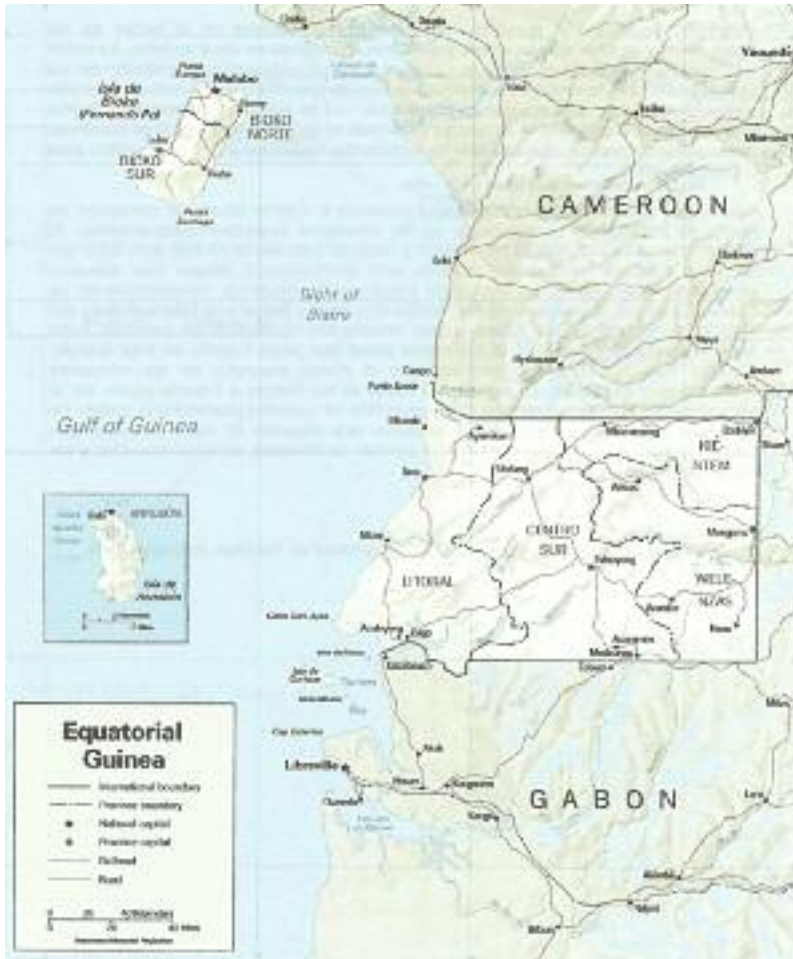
Isla de Bioko (Fernando Pó)

Malabo

BIOKO NORTE

BIOKO SUR

CAMEROON

Bight of Biafra

Gulf of Guinea

Bata

Mbini

LITORAL

CENTRO SUR

KIE-NTEM

WELE-NZAS

ANNOBÓN

Isla de Annobón

Libreville

GABON

Equatorial Guinea

International boundary

Province boundary

National capital

Province capital

Railroad

Road

0 20 40 Kilometers

0 20 40 Miles